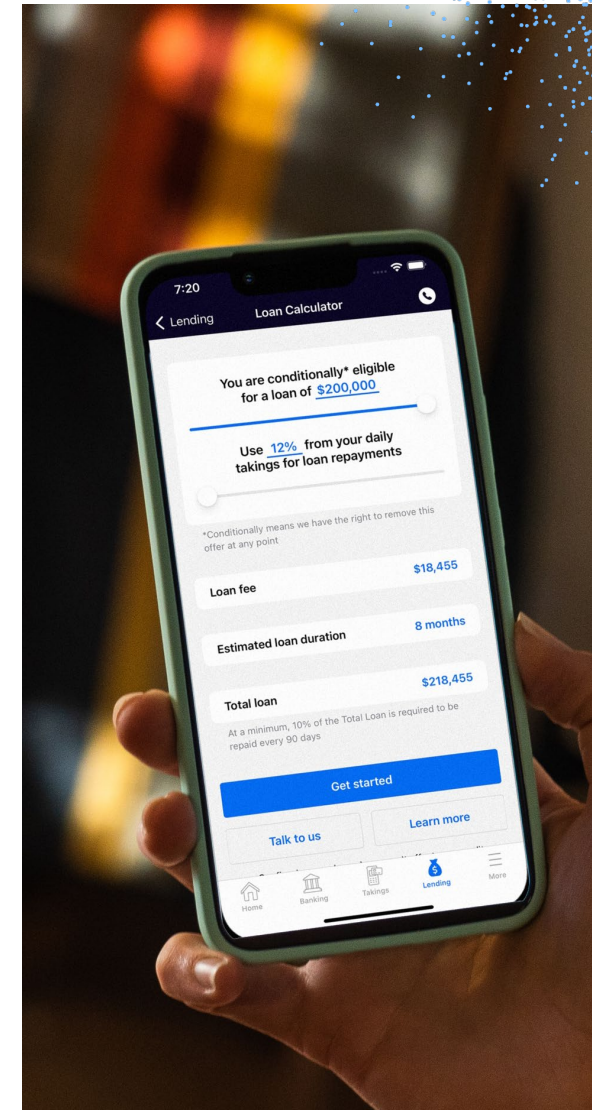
7:20

< Lending Loan Calculator

You are conditionally* eligible for a loan of $200,000

Use 12% from your daily takings for loan repayments

*Conditionally means we have the right to remove this offer at any point

Loan fee $18,455

Estimated loan duration 8 months

Total loan $218,455

At a minimum, 10% of the Total Loan is required to be repaid every 90 days

Get started

Talk to us Learn more

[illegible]

Home Banking Takings Lending More